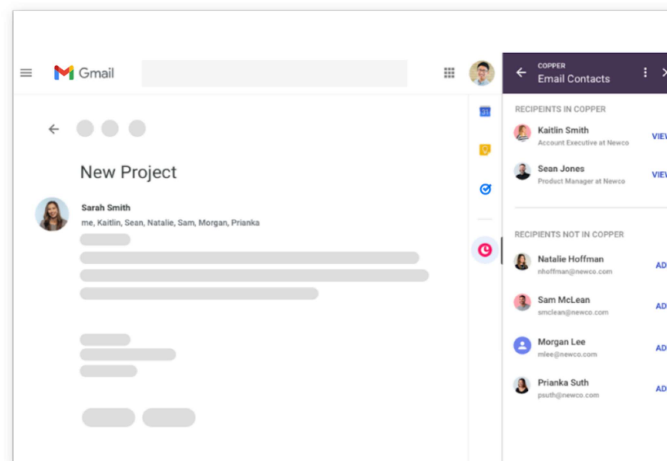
Gmail

New Project

Sarah Smith
me, Kaitlin, Sean, Natalie, Sam, Morgan, Prianka

31

COPPER
Email Contacts

RECIPEINTS IN COPPER

Kaitlin Smith
Account Executive at Newco
VIEW

Sean Jones
Product Manager at Newco
VIEW

RECIPIENTS NOT IN COPPER

Natalie Hoffman
nhoffman@newco.com
AD

Sam McLean
smclean@newco.com
AD

Morgan Lee
mlee@newco.com
AD

Prianka Suth
psuth@newco.com
AD